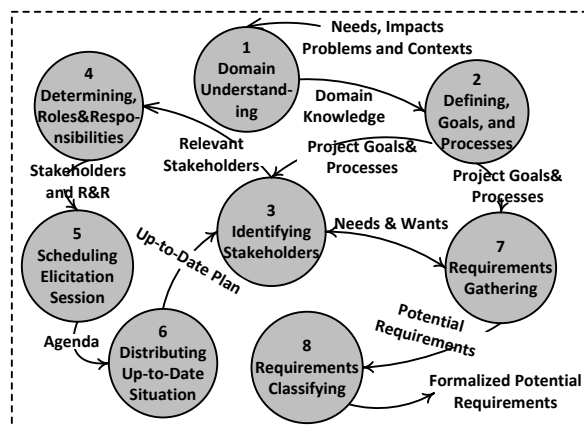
Needs, Impacts Problems and Contexts

1 Domain Understanding

4 Determining, Roles&Responsibilities

Domain Knowledge

2 Defining, Goals, and Processes

Relevant Stakeholders

Project Goals& Processes

Project Goals& Processes

Stakeholders and R&R

3 Identifying Stakeholders

Needs & Wants

5 Scheduling Elicitation Session

Up-to-Date Plan

7 Requirements Gathering

Potential Requirements

Agenda

6 Distributing Up-to-Date Situation

8 Requirements Classifying

Formalized Potential Requirements